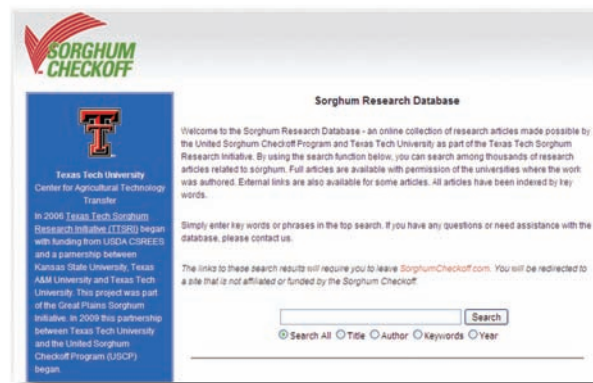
SORGHUM CHECKOFF

Texas Tech University
Center for Agricultural Technology Transfer

In 2006 Texas Tech Sorghum Research Initiative (TTSRI) began with funding from USDA CSREES and a partnership between Kansas State University, Texas A&M University and Texas Tech University. This project was part of the Great Plains Sorghum Initiative. In 2009 this partnership between Texas Tech University and the United Sorghum Checkoff Program (USCP) began.

Sorghum Research Database

Welcome to the Sorghum Research Database - an online collection of research articles made possible by the United Sorghum Checkoff Program and Texas Tech University as part of the Texas Tech Sorghum Research Initiative. By using the search function below, you can search among thousands of research articles related to sorghum. Full articles are available with permission of the universities where the work was authored. External links are also available for some articles. All articles have been indexed by key words.

Simply enter key words or phrases in the top search. If you have any questions or need assistance with the database, please contact us.

The links to these search results will require you to leave SorghumCheckoff.com. You will be redirected to a site that is not affiliated or funded by the Sorghum Checkoff.

Search

Search All Title Author Keywords Year